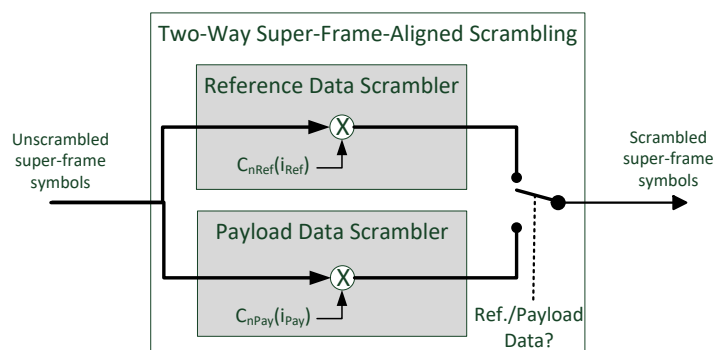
Two-Way Super-Frame-Aligned Scrambling

Reference Data Scrambler

Unscrambled super-frame symbols

X

$C_{nRef}(i_{Ref})$

Scrambled super-frame symbols

Payload Data Scrambler

X

$C_{nPay}(i_{Pay})$

Ref./Payload Data?